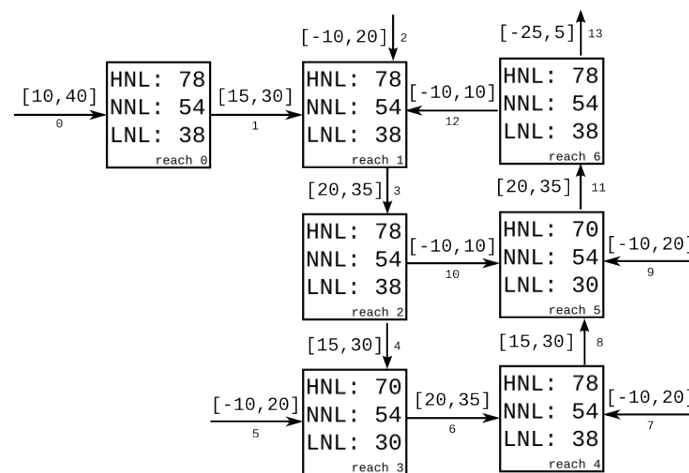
[-10,20] 2

[-25,5] 13

[10,40] 0

HNL: 78
NNL: 54
LNL: 38
reach 0

[15,30] 1

HNL: 78
NNL: 54
LNL: 38
reach 1

[-10,10] 12

HNL: 78
NNL: 54
LNL: 38
reach 6

[20,35] 3

[20,35] 11

HNL: 78
NNL: 54
LNL: 38
reach 2

[-10,10] 10

HNL: 70
NNL: 54
LNL: 30
reach 5

[-10,20] 9

[15,30] 4

[15,30] 8

[-10,20] 5

HNL: 70
NNL: 54
LNL: 30
reach 3

[20,35] 6

HNL: 78
NNL: 54
LNL: 38
reach 4

[-10,20] 7